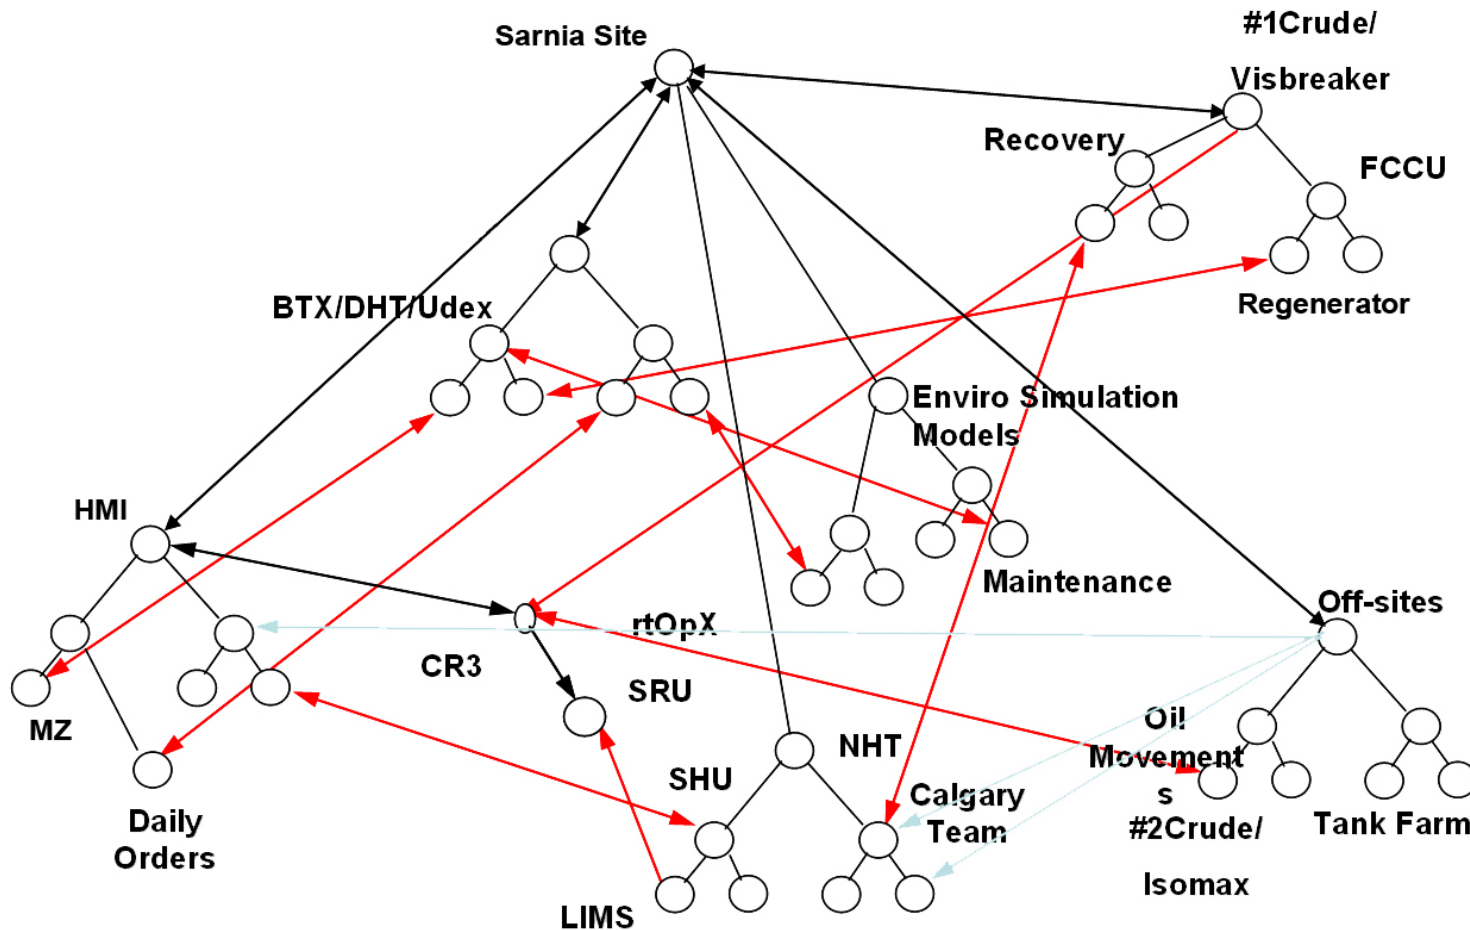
Sarnia Site

#1Crude/

Visbreaker

Recovery

FCCU

Regenerator

BTX/DHT/Udex

Enviro Simulation Models

HMI

Maintenance

Off-sites

rtOpX

CR3

SRU

MZ

Oil Movement s

NHT

SHU

Calgary Team

#2Crude/

Tank Farm

Daily Orders

Isomax

LIMS